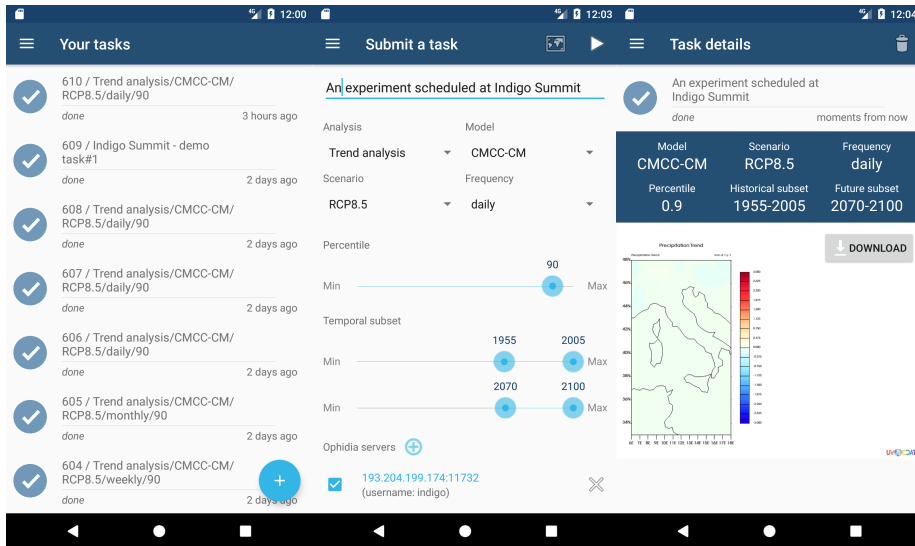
4G 12:00

Your tasks

610 / Trend analysis/CMCC-CM/RCP8.5/daily/90
done 3 hours ago

609 / Indigo Summit - demo task#1
done 2 days ago

608 / Trend analysis/CMCC-CM/RCP8.5/daily/90
done 2 days ago

607 / Trend analysis/CMCC-CM/RCP8.5/daily/90
done 2 days ago

606 / Trend analysis/CMCC-CM/RCP8.5/daily/90
done 2 days ago

605 / Trend analysis/CMCC-CM/RCP8.5/monthly/90
done 2 days ago

604 / Trend analysis/CMCC-CM/RCP8.5/weekly/90
done 2 days ago

+

4G 12:03

Submit a task

An experiment scheduled at Indigo Summit

Analysis
Trend analysis
Model
CMCC-CM
Scenario
RCP8.5
Frequency
daily

Percentile
90
Min Max

Temporal subset
1955 2005
Min Max
2070 2100
Min Max

Ophidia servers

193.204.199.174:11732
(username: indigo)

4G 12:04

Task details

An experiment scheduled at Indigo Summit
done moments from now

| Model | Scenario | Frequency |
|---|---|---|
| CMCC-CM | RCP8.5 | daily |
| Percentile | Historical subset | Future subset |
| 0.9 | 1955-2005 | 2070-2100 |

DOWNLOAD

Precipitation Trend